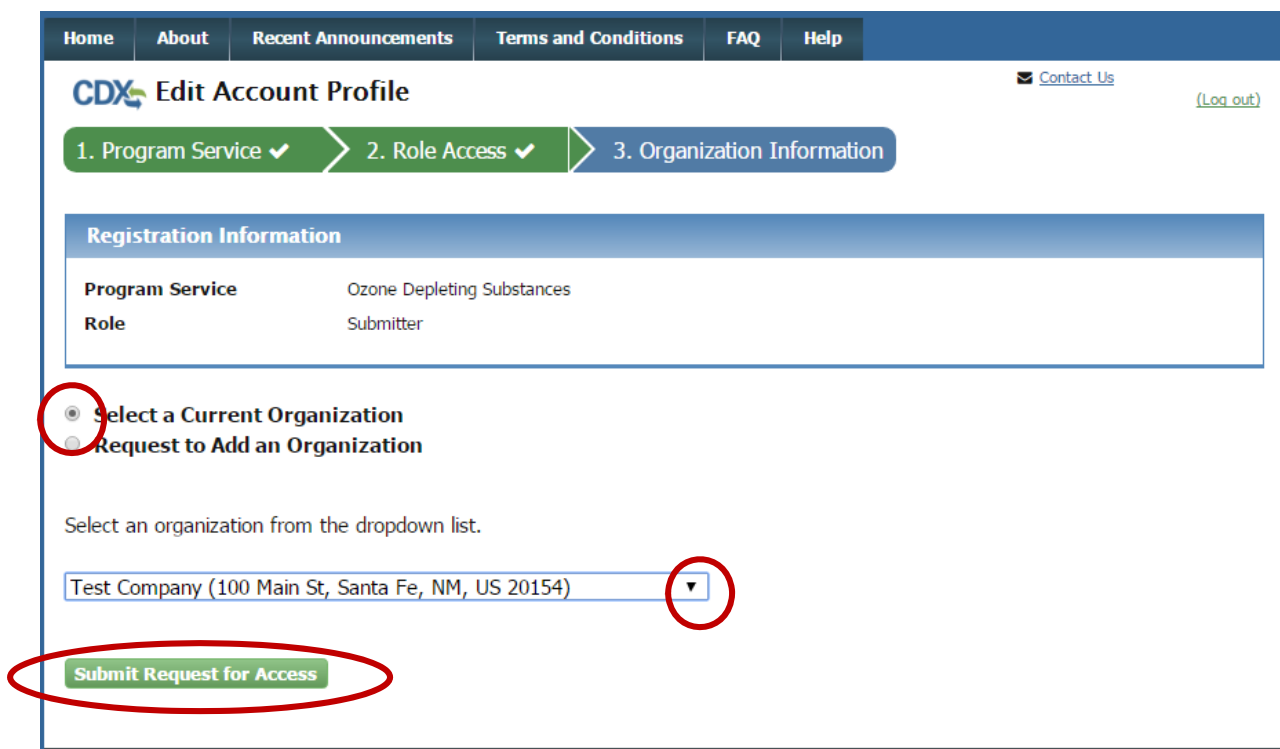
Home About Recent Announcements Terms and Conditions FAQ Help

CDX Edit Account Profile

Contact Us

(Log out)

1. Program Service ✔ 2. Role Access ✔ 3. Organization Information

Registration Information

| Program Service | Ozone Depleting Substances |
|---|---|
| Role | Submitter |

Select a Current Organization
Request to Add an Organization

Select an organization from the dropdown list.

Test Company (100 Main St, Santa Fe, NM, US 20154)

Submit Request for Access